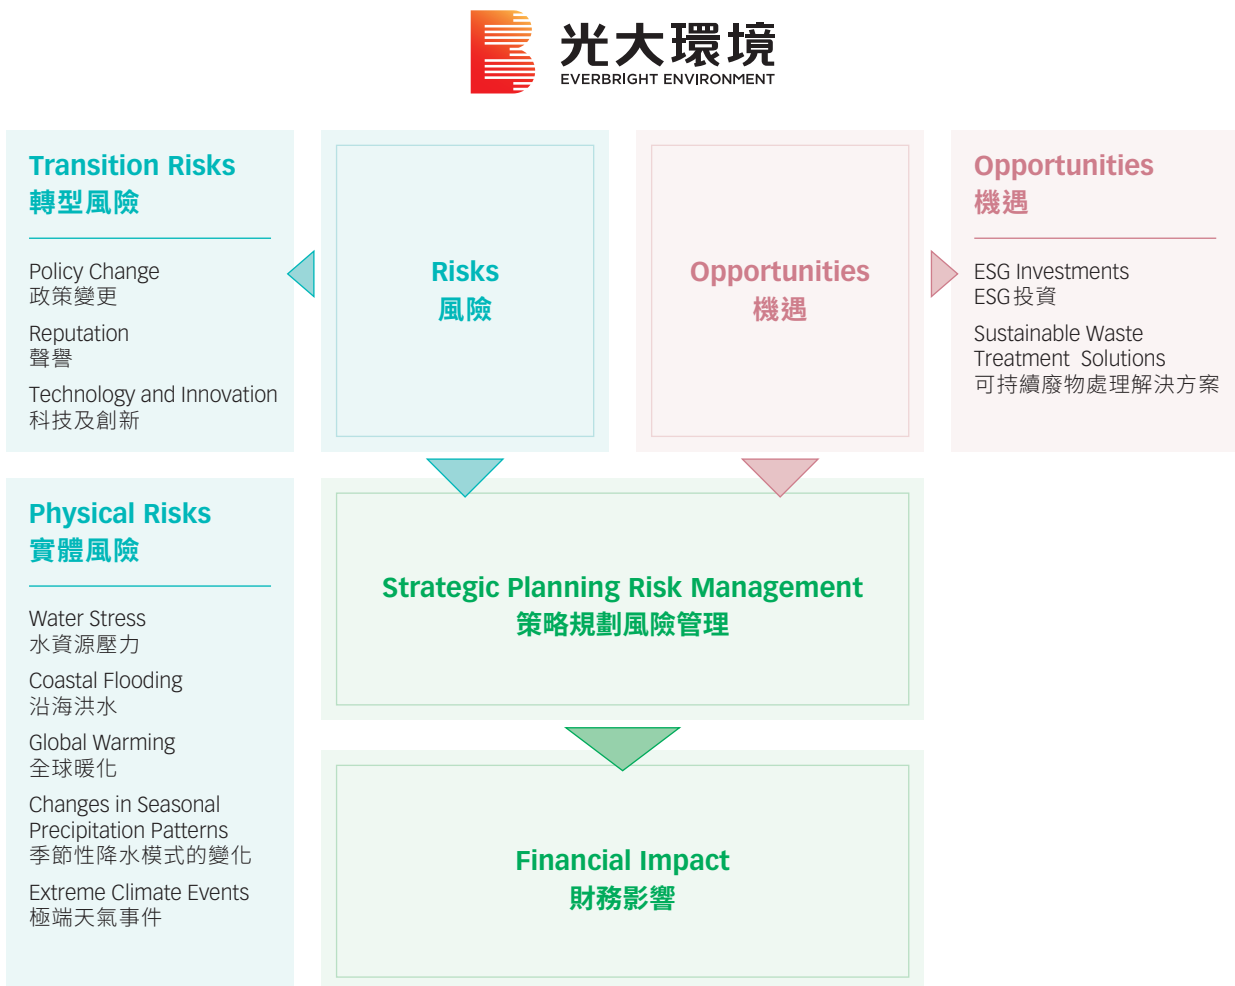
光大環境
EVERBRIGHT ENVIRONMENT

Transition Risks
轉型風險

Policy Change
政策變更

Reputation
聲譽

Technology and Innovation
科技及創新

Risks
風險

Opportunities
機遇

Opportunities
機遇

ESG Investments
ESG投資

Sustainable Waste Treatment Solutions
可持續廢物處理解決方案

Physical Risks
實體風險

Water Stress
水資源壓力

Coastal Flooding
沿海洪水

Global Warming
全球暖化

Changes in Seasonal Precipitation Patterns
季節性降水模式的變化

Extreme Climate Events
極端天氣事件

Strategic Planning Risk Management
策略規劃風險管理

Financial Impact
財務影響